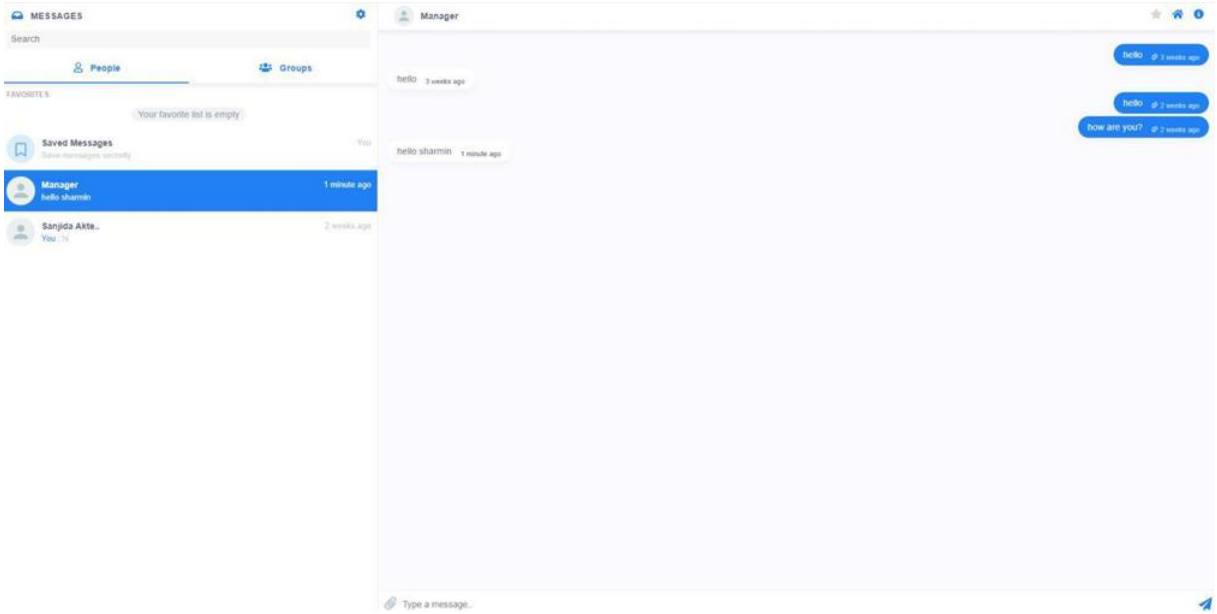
MESSAGES

Search

People

Groups

FAVORITES

Your favorite list is empty

Saved Messages
Save messages secretly
You

Manager
hello sharmin
1 minute ago

Sanjida Akte..
You : hi
2 weeks ago

Manager

hello 3 weeks ago

hello 3 weeks ago

hello 2 weeks ago

how are you? 2 weeks ago

hello sharmin 1 minute ago

Type a message..